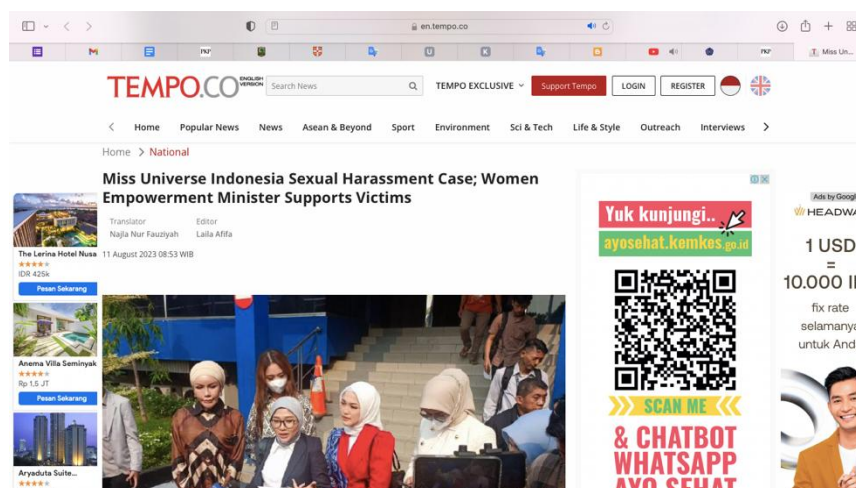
en.tempo.co

PKP

PKP

Miss Un...

TEMPO.CO ENGLISH VERSION

Search News

TEMPO EXCLUSIVE

Support Tempo

LOGIN

REGISTER

Home

Popular News

News

Asean & Beyond

Sport

Environment

Sci & Tech

Life & Style

Outreach

Interviews

Home > National

Miss Universe Indonesia Sexual Harassment Case; Women Empowerment Minister Supports Victims

Translator
Najla Nur Fauziyah

Editor
Laila Afifa

11 August 2023 08:53 WIB

The Lerina Hotel Nusa
★★★★
IDR 425k
Pesan Sekarang

Anema Villa Seminyak
★★★★
Rp 1,5 JT
Pesan Sekarang

Aryaduta Suite...
★★★★

Yuk kunjungi..
ayosehat.kemkes.go.id

SCAN ME

& CHATBOT
WHATSAPP
AYO SEHAT

Ads by Google

HEADWA

1 USD
=
10.000 I

fix rate
selamanya
untuk And